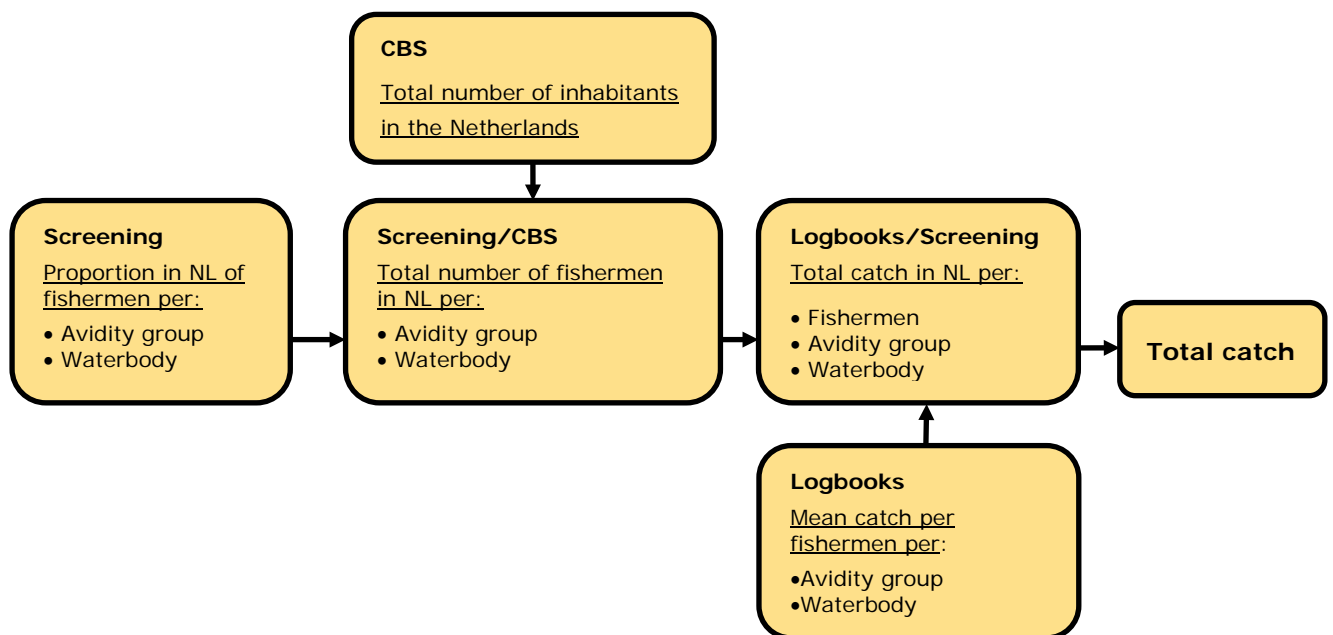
CBS

Total number of inhabitants in the Netherlands

Screening

Proportion in NL of fishermen per:

• Avidity group
• Waterbody

Screening/CBS

Total number of fishermen in NL per:

• Avidity group
• Waterbody

Logbooks/Screening

Total catch in NL per:

• Fishermen
• Avidity group
• Waterbody

Total catch

Logbooks

Mean catch per fishermen per:

•Avidity group
•Waterbody